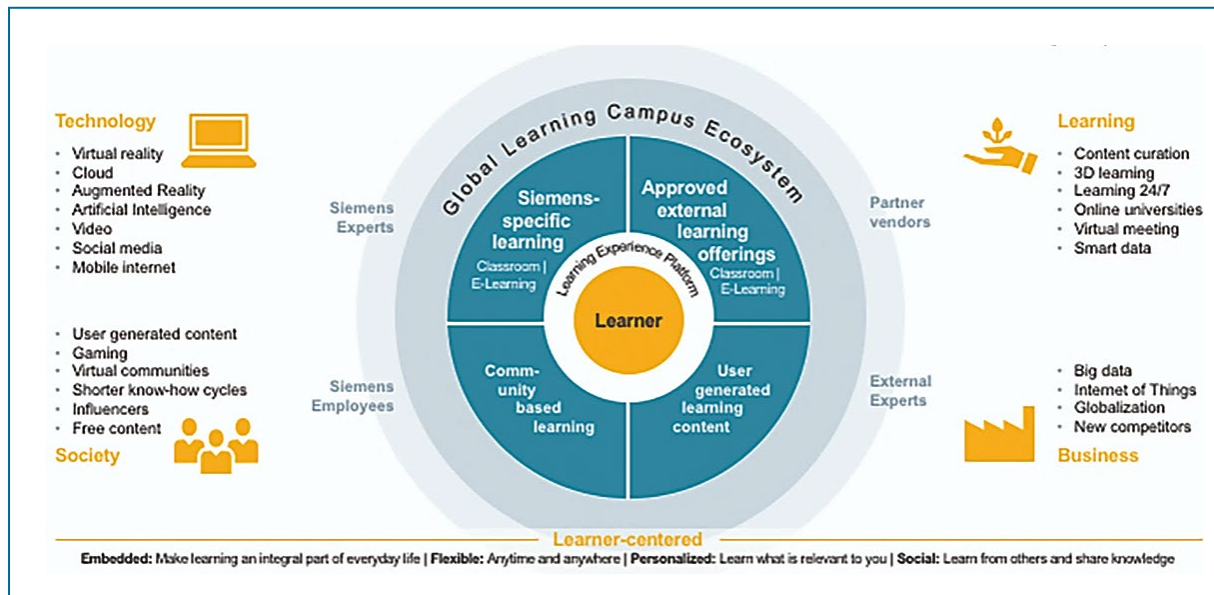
Technology
- Virtual reality
- Cloud
- Augmented Reality
- Artificial Intelligence
- Video
- Social media
- Mobile internet

- User generated content
- Gaming
- Virtual communities
- Shorter know-how cycles
- Influencers
- Free content

Society

Global Learning Campus Ecosystem

Siemens Experts

Siemens Employees

Siemens-specific learning
Classroom | E-Learning

Approved external learning offerings
Classroom | E-Learning

Learning Experience Platform

Learner

Community based learning

User generated learning content

Partner vendors

External Experts

Learning
- Content curation
- 3D learning
- Learning 24/7
- Online universities
- Virtual meeting
- Smart data

- Big data
- Internet of Things
- Globalization
- New competitors

Business

Learner-centered

Embedded: Make learning an integral part of everyday life | Flexible: Anytime and anywhere | Personalized: Learn what is relevant to you | Social: Learn from others and share knowledge